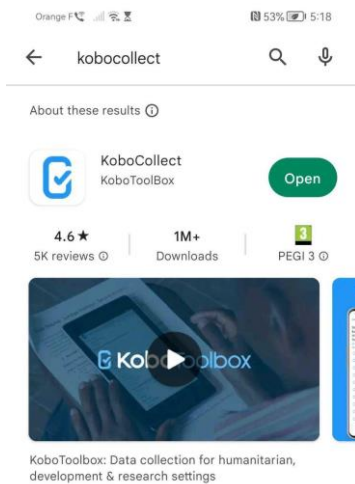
Orange F 53% 5:18

kobocollect

About these results ⓘ

KoboCollect
KoboToolBox

Open

4.6 ★
5K reviews ⓘ

1M+
Downloads

3
PEGI 3 ⓘ

Kob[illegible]olbox

KoboToolbox: Data collection for humanitarian, development & research settings